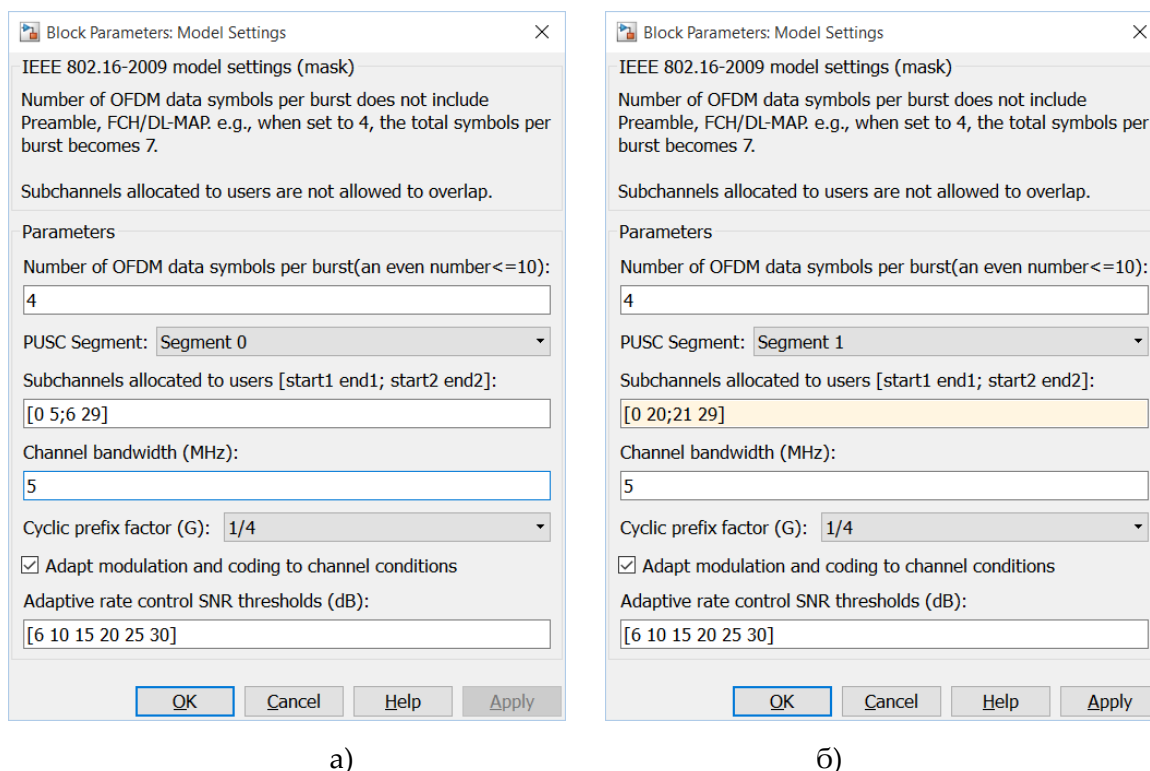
Block Parameters: Model Settings

IEEE 802.16-2009 model settings (mask)

Number of OFDM data symbols per burst does not include Preamble, FCH/DL-MAP. e.g., when set to 4, the total symbols per burst becomes 7.

Subchannels allocated to users are not allowed to overlap.

Parameters

Number of OFDM data symbols per burst(an even number<=10):

4

PUSC Segment: Segment 0

Subchannels allocated to users [start1 end1; start2 end2]:

[0 5;6 29]

Channel bandwidth (MHz):

5

Cyclic prefix factor (G): 1/4

☑ Adapt modulation and coding to channel conditions

Adaptive rate control SNR thresholds (dB):

[6 10 15 20 25 30]

OK Cancel Help Apply

а)

Block Parameters: Model Settings

IEEE 802.16-2009 model settings (mask)

Number of OFDM data symbols per burst does not include Preamble, FCH/DL-MAP. e.g., when set to 4, the total symbols per burst becomes 7.

Subchannels allocated to users are not allowed to overlap.

Parameters

Number of OFDM data symbols per burst(an even number<=10):

4

PUSC Segment: Segment 1

Subchannels allocated to users [start1 end1; start2 end2]:

[0 20;21 29]

Channel bandwidth (MHz):

5

Cyclic prefix factor (G): 1/4

☑ Adapt modulation and coding to channel conditions

Adaptive rate control SNR thresholds (dB):

[6 10 15 20 25 30]

OK Cancel Help Apply

б)